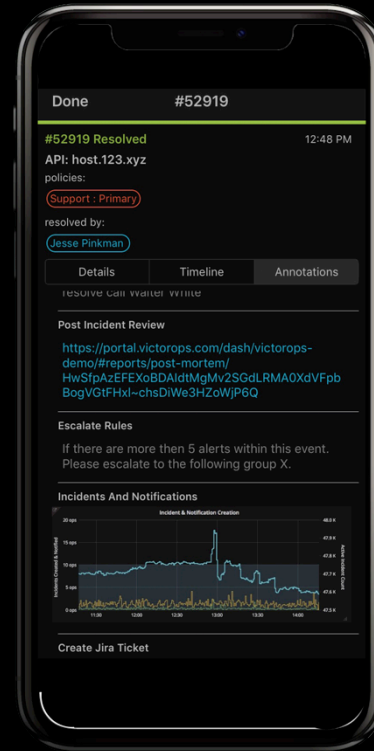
Done #52919

#52919 Resolved 12:48 PM

API: host.123.xyz

policies:

Support : Primary

resolved by:

Jesse Pinkman

| Details | Timeline | Annotations |
|---|---|---|

resolve call Walter White

Post Incident Review

https://portal.victorops.com/dash/victorops-demo/#reports/post-mortem/HwSfpAzEFEXoBDAldtMgMv2SGdLRMA0XdVFpbBogVGtFHxl~chsDiWe3HZoWjP6Q

Escalate Rules

If there are more then 5 alerts within this event. Please escalate to the following group X.

Incidents And Notifications

Incident & Notification Creation

20 ops
15 ops
10 ops
5 ops
0 ops

Incidents Created & Notified

48.0 K
47.9 K
47.8 K
47.7 K
47.6 K

Active Incident Count

11:30 12:00 12:30 13:00 13:30 14:00

Create Jira Ticket